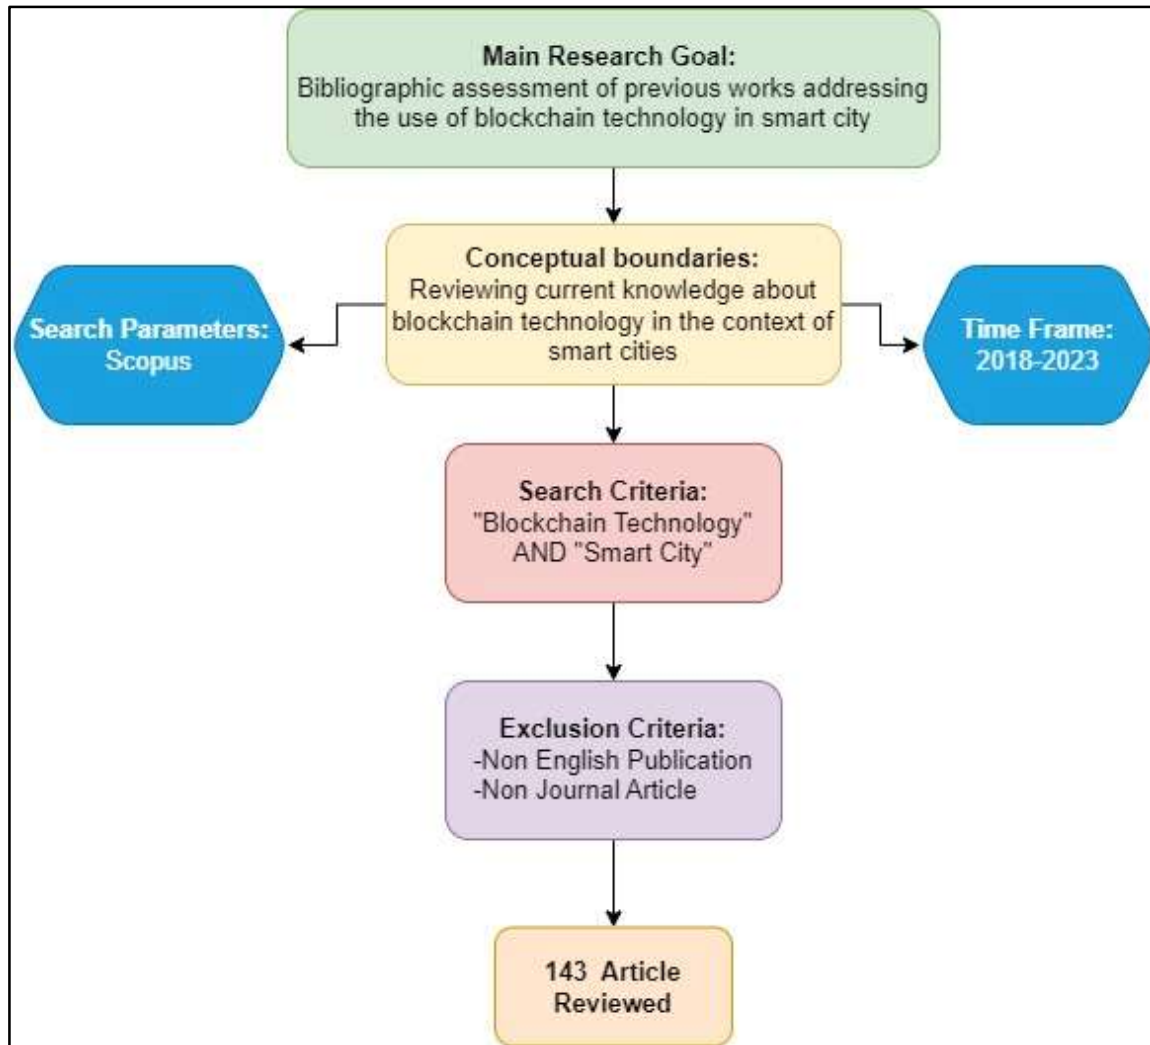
Main Research Goal:
Bibliographic assessment of previous works addressing the use of blockchain technology in smart city

Conceptual boundaries:
Reviewing current knowledge about blockchain technology in the context of smart cities

Search Parameters:
Scopus

Time Frame:
2018-2023

Search Criteria:
"Blockchain Technology" AND "Smart City"

Exclusion Criteria:
-Non English Publication
-Non Journal Article

143 Article Reviewed